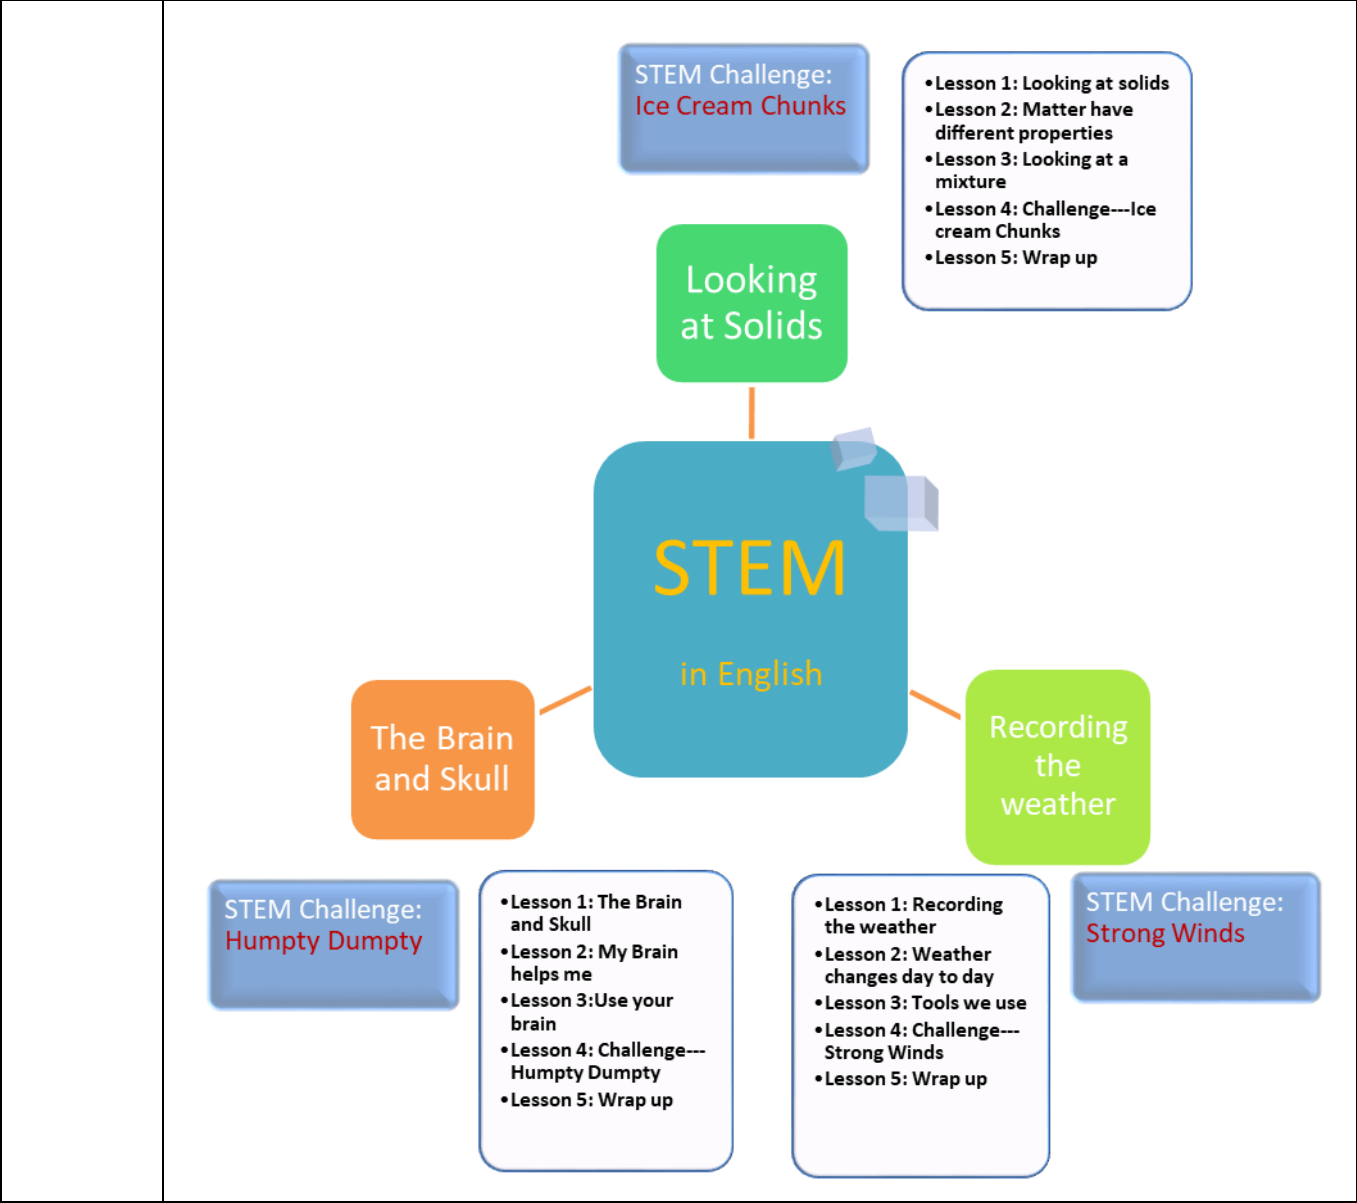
STEM Challenge:
Ice Cream Chunks

- Lesson 1: Looking at solids
- Lesson 2: Matter have different properties
- Lesson 3: Looking at a mixture
- Lesson 4: Challenge---Ice cream Chunks
- Lesson 5: Wrap up

Looking at Solids

STEM

in English

The Brain and Skull

Recording the weather

STEM Challenge:
Humpty Dumpty

- Lesson 1: The Brain and Skull
- Lesson 2: My Brain helps me
- Lesson 3:Use your brain
- Lesson 4: Challenge---Humpty Dumpty
- Lesson 5: Wrap up

- Lesson 1: Recording the weather
- Lesson 2: Weather changes day to day
- Lesson 3: Tools we use
- Lesson 4: Challenge---Strong Winds
- Lesson 5: Wrap up

STEM Challenge:
Strong Winds